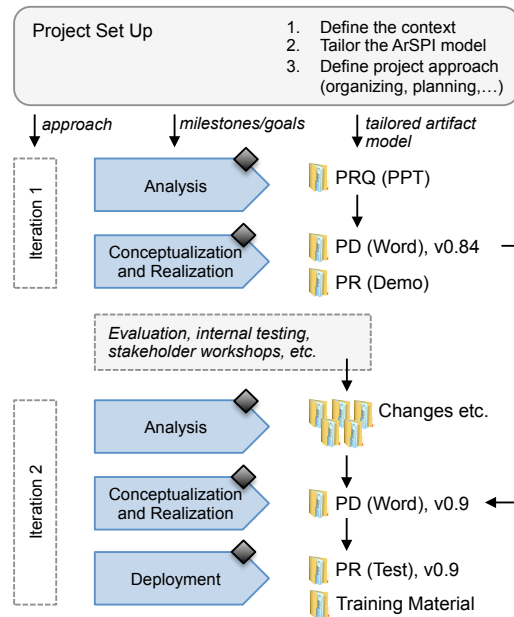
Project Set Up

1. Define the context
2. Tailor the ArSPI model
3. Define project approach (organizing, planning,…)

approach

milestones/goals

tailored artifact model

Iteration 1

Analysis

PRQ (PPT)

Conceptualization and Realization

PD (Word), v0.84

PR (Demo)

Evaluation, internal testing, stakeholder workshops, etc.

Iteration 2

Analysis

Changes etc.

Conceptualization and Realization

PD (Word), v0.9

Deployment

PR (Test), v0.9

Training Material